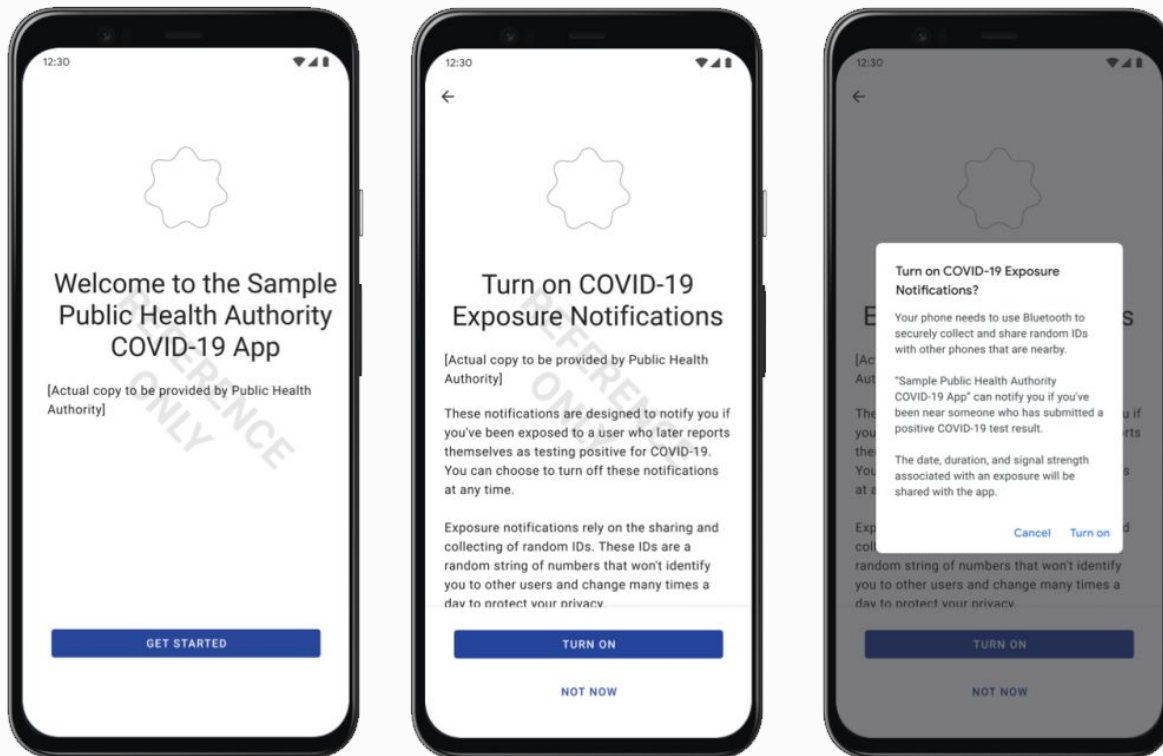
12:30

Welcome to the Sample Public Health Authority COVID-19 App

[Actual copy to be provided by Public Health Authority]

REFERENCE ONLY

GET STARTED

12:30

Turn on COVID-19 Exposure Notifications

[Actual copy to be provided by Public Health Authority]

These notifications are designed to notify you if you've been exposed to a user who later reports themselves as testing positive for COVID-19. You can choose to turn off these notifications at any time.

Exposure notifications rely on the sharing and collecting of random IDs. These IDs are a random string of numbers that won't identify you to other users and change many times a day to protect your privacy.

REFERENCE ONLY

TURN ON

NOT NOW

12:30

E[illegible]s

[Act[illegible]
Aut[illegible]

The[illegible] u if
you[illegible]rts
the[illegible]
You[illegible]s
at a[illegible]

Exp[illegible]d
coll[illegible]
random string of numbers that won't identify you to other users and change many times a day to protect your privacy.

Turn on COVID-19 Exposure Notifications?

Your phone needs to use Bluetooth to securely collect and share random IDs with other phones that are nearby.

"Sample Public Health Authority COVID-19 App" can notify you if you've been near someone who has submitted a positive COVID-19 test result.

The date, duration, and signal strength associated with an exposure will be shared with the app.

Cancel Turn on

TURN ON

NOT NOW